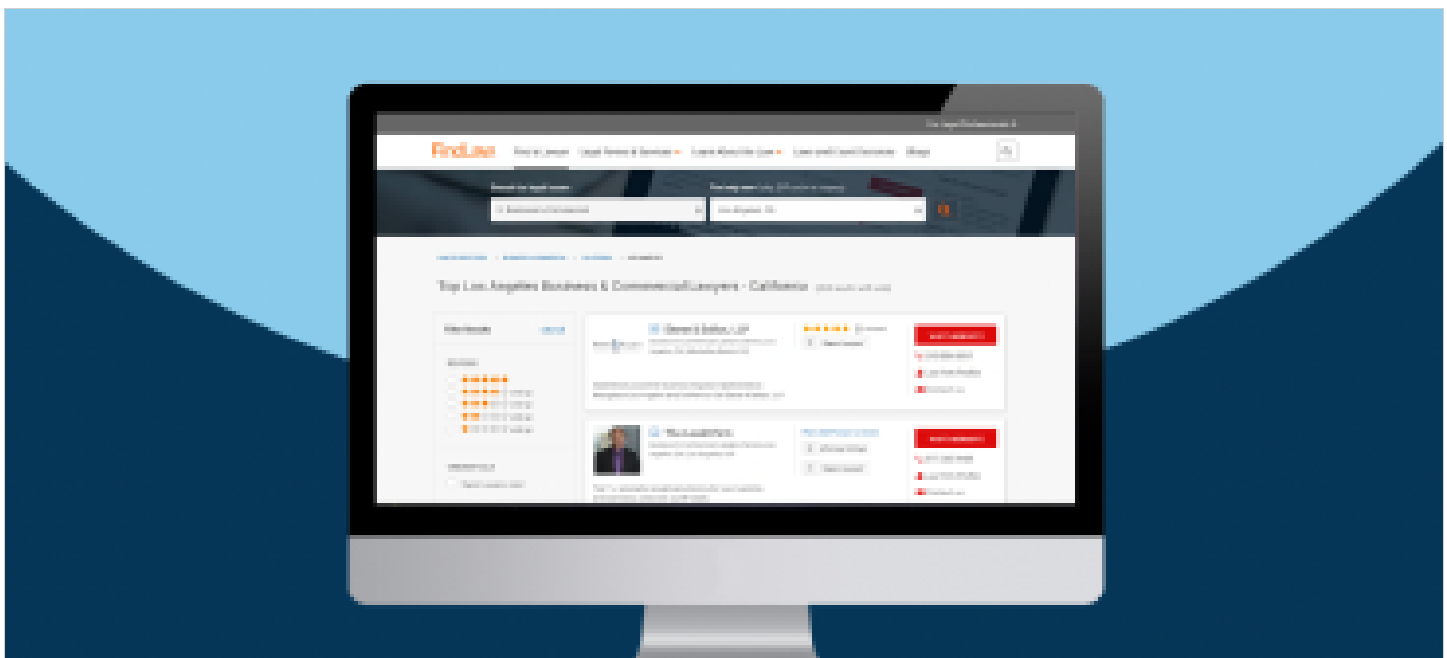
FindLaw

Find a Lawyer

Legal Forms & Services

Learn About the Law

Laws and Court Decisions

Blogs

Los Angeles, CA

Top Los Angeles Business & Commercial Lawyers - California

Filter Results

Ratings

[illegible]